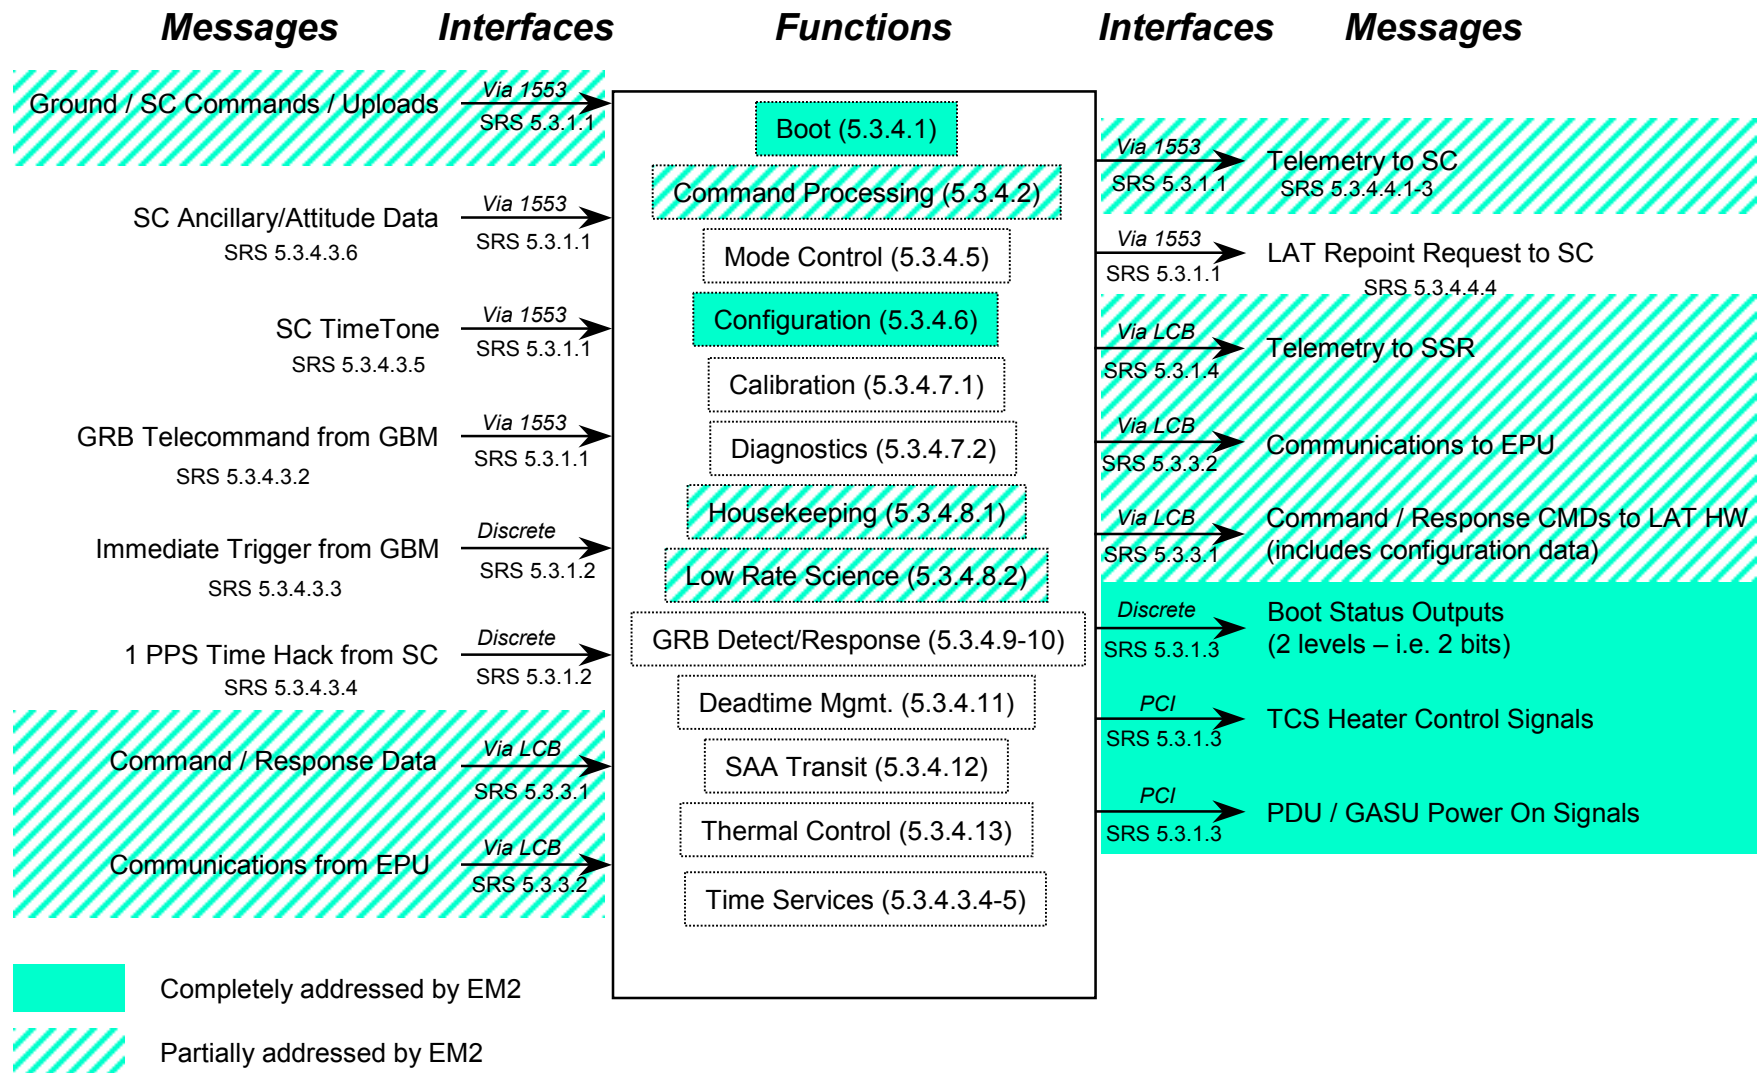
Messages Interfaces Functions Interfaces Messages

Ground / SC Commands / Uploads
Via 1553
SRS 5.3.1.1

SC Ancillary/Attitude Data
SRS 5.3.4.3.6
Via 1553
SRS 5.3.1.1

SC TimeTone
SRS 5.3.4.3.5
Via 1553
SRS 5.3.1.1

GRB Telecommand from GBM
SRS 5.3.4.3.2
Via 1553
SRS 5.3.1.1

Immediate Trigger from GBM
SRS 5.3.4.3.3
Discrete
SRS 5.3.1.2

1 PPS Time Hack from SC
SRS 5.3.4.3.4
Discrete
SRS 5.3.1.2

Command / Response Data
Via LCB
SRS 5.3.3.1

Communications from EPU
Via LCB
SRS 5.3.3.2

Boot (5.3.4.1)
Command Processing (5.3.4.2)
Mode Control (5.3.4.5)
Configuration (5.3.4.6)
Calibration (5.3.4.7.1)
Diagnostics (5.3.4.7.2)
Housekeeping (5.3.4.8.1)
Low Rate Science (5.3.4.8.2)
GRB Detect/Response (5.3.4.9-10)
Deadtime Mgmt. (5.3.4.11)
SAA Transit (5.3.4.12)
Thermal Control (5.3.4.13)
Time Services (5.3.4.3.4-5)

Via 1553
SRS 5.3.1.1
Telemetry to SC
SRS 5.3.4.4.1-3

Via 1553
SRS 5.3.1.1
LAT Repoint Request to SC
SRS 5.3.4.4.4

Via LCB
SRS 5.3.1.4
Telemetry to SSR

Via LCB
SRS 5.3.3.2
Communications to EPU

Via LCB
SRS 5.3.3.1
Command / Response CMDs to LAT HW (includes configuration data)

Discrete
SRS 5.3.1.3
Boot Status Outputs (2 levels – i.e. 2 bits)

PCI
SRS 5.3.1.3
TCS Heater Control Signals

PCI
SRS 5.3.1.3
PDU / GASU Power On Signals

Completely addressed by EM2

Partially addressed by EM2